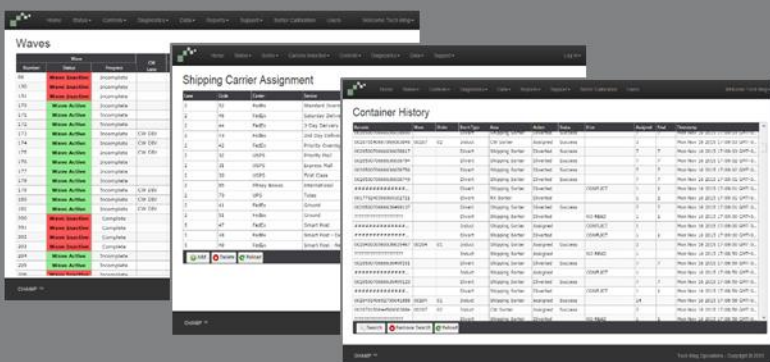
Home Status Controls Diagnostics Data Reports Support Sorter Calibration Users Welcome: Tech Mngr

Waves

| Wave Number | Wave Status | Progress | CW Lane |
|---|---|---|---|
| 99 | Wave Inactive | Incomplete | |
| 170 | Wave Inactive | Incomplete | |
| 171 | Wave Active | Incomplete | |
| 172 | Wave Active | Incomplete | |
| 173 | Wave Active | Incomplete | CW DBV |
| 174 | Wave Active | Incomplete | CW DBV |
| 175 | Wave Active | Incomplete | CW DBV |
| 176 | Wave Active | Incomplete | |
| 177 | Wave Active | Incomplete | |
| 178 | Wave Active | Incomplete | CW DBV |
| 180 | Wave Active | Incomplete | CW DBV |
| 181 | Wave Active | Incomplete | |
| 300 | Wave Inactive | Complete | |
| 301 | Wave Inactive | Complete | |
| 302 | Wave Inactive | Complete | |
| 303 | Wave Active | Complete | |
| 304 | Wave Active | Incomplete | |
| 305 | Wave Inactive | Incomplete | |

Home Status Controls Carrier Assignment Controls Diagnostics Data Support Log In

Shipping Carrier Assignment

| Lane | Code | Carrier | Service |
|---|---|---|---|
| 1 | 52 | FedEx | Standard Overnight |
| 2 | 96 | FedEx | Saturday Delivery |
| 3 | 44 | FedEx | 3 Day Delivery |
| 3 | 14 | FedEx | 2nd Day Delivery |
| 1 | 42 | FedEx | Priority Overnight |
| 3 | 31 | USPS | Priority Mail |
| 2 | 32 | USPS | Express Mail |
| 3 | 30 | USPS | First Class |
| 2 | 85 | Pitney Bowes | International |
| 3 | 73 | UPS | Totes |
| 3 | 41 | FedEx | Ground |
| 3 | 51 | FedEx | Ground |
| 3 | 47 | FedEx | Smart Post |
| 3 | 48 | FedEx | Smart Post |
| 3 | 49 | FedEx | Smart Post |

Add Delete Reload

Container History

| Barcode | Wave | Order | Sort Type | Area | Action | Status | Print | Assigned | Final | Timestamp |
|---|---|---|---|---|---|---|---|---|---|---|

Search Remove Search Reload

Tech Mngr Operations - Copyright © 2015